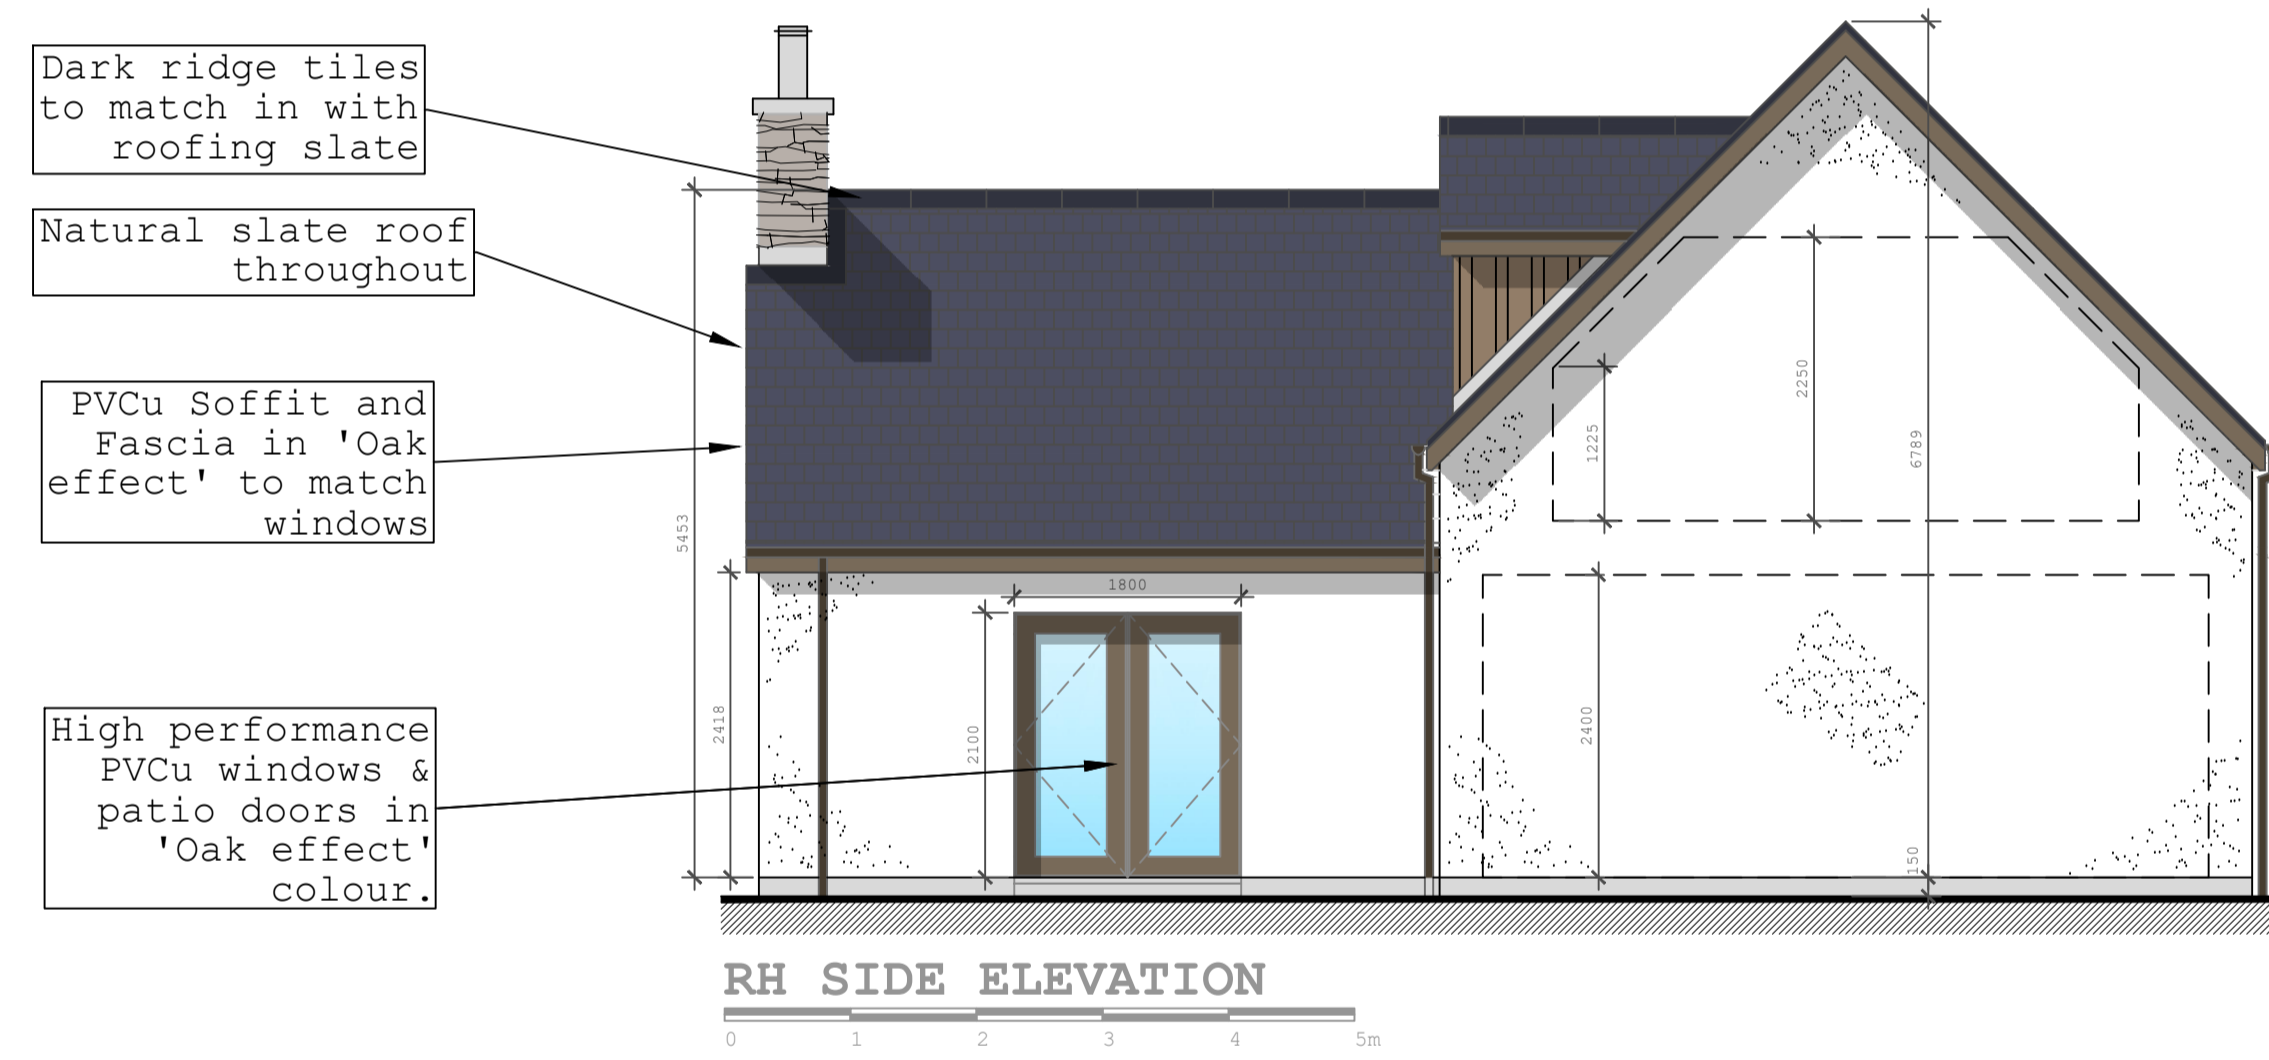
Dark ridge tiles to match in with roofing slate

Natural slate roof throughout

PVCu Soffit and Fascia in 'Oak effect' to match windows

High performance PVCu windows & patio doors in 'Oak effect' colour.

5453

2418

1800

2100

1225

2250

6789

2400

150

RH SIDE ELEVATION

0 1 2 3 4 5m